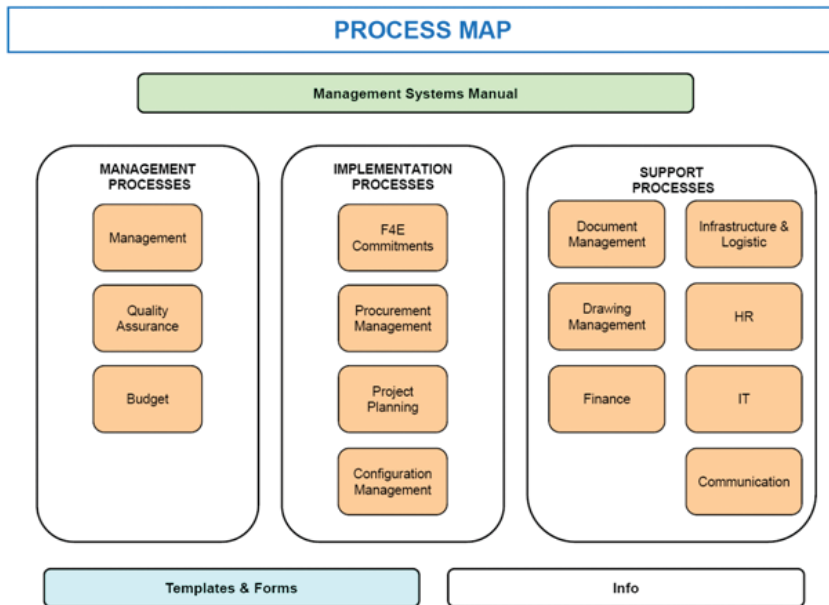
PROCESS MAP

Management Systems Manual

MANAGEMENT PROCESSES

Management

Quality Assurance

Budget

IMPLEMENTATION PROCESSES

F4E Commitments

Procurement Management

Project Planning

Configuration Management

SUPPORT PROCESSES

Document Management

Infrastructure & Logistic

Drawing Management

HR

Finance

IT

Communication

Templates & Forms

Info